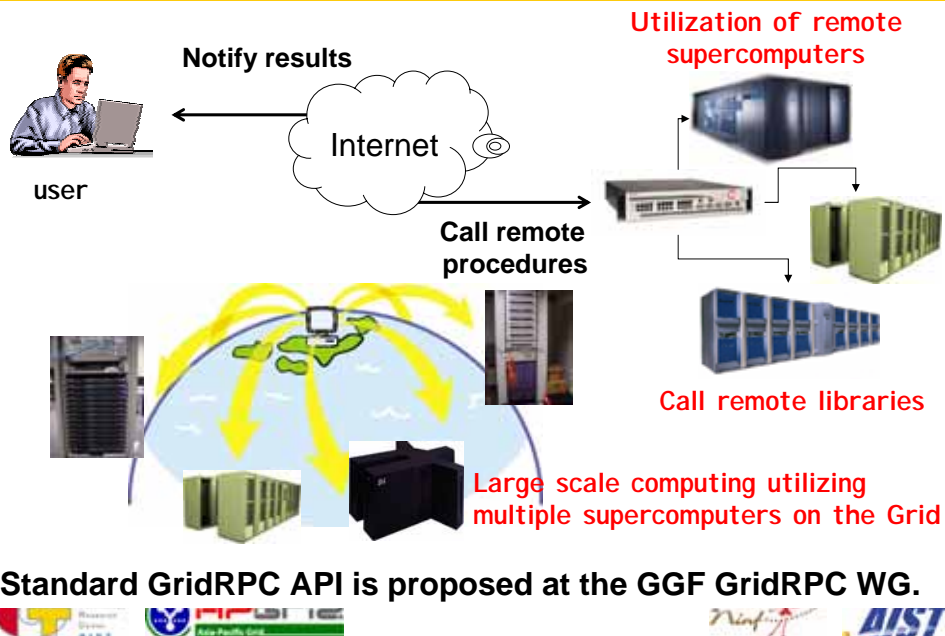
Utilization of remote supercomputers

Notify results

Internet

user

Call remote procedures

Call remote libraries

Large scale computing utilizing multiple supercomputers on the Grid

Standard GridRPC API is proposed at the GGF GridRPC WG.

Ninf

AIST